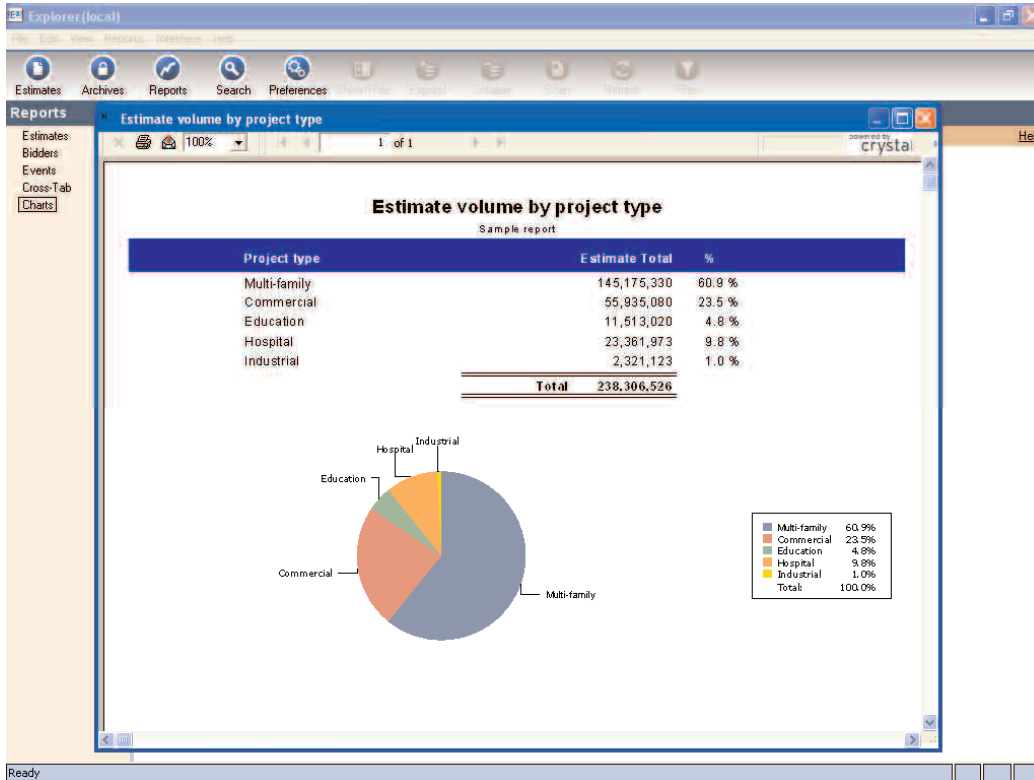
Explorer (local)

File Edit View Reports Interface Help

Estimates Archives Reports Search Preferences Show/Hide Expand Collapse Scan Refresh Filter

Reports

Estimates
Bidders
Events
Cross-Tab
Charts

Estimate volume by project type

100% 1 of 1

powered by crystal

He

Estimate volume by project type

Sample report

| Project type | Estimate Total | % |
|---|---|---|
| Multi-family | 145,175,330 | 60.9 % |
| Commercial | 55,935,080 | 23.5 % |
| Education | 11,513,020 | 4.8 % |
| Hospital | 23,361,973 | 9.8 % |
| Industrial | 2,321,123 | 1.0 % |
| Total | 238,306,526 | |

Industrial
Hospital
Education
Commercial
Multi-family

| | |
|---|---|
| Multi-family | 60.9% |
| Commercial | 23.5% |
| Education | 4.8% |
| Hospital | 9.8% |
| Industrial | 1.0% |
| Total: | 100.0% |

Ready